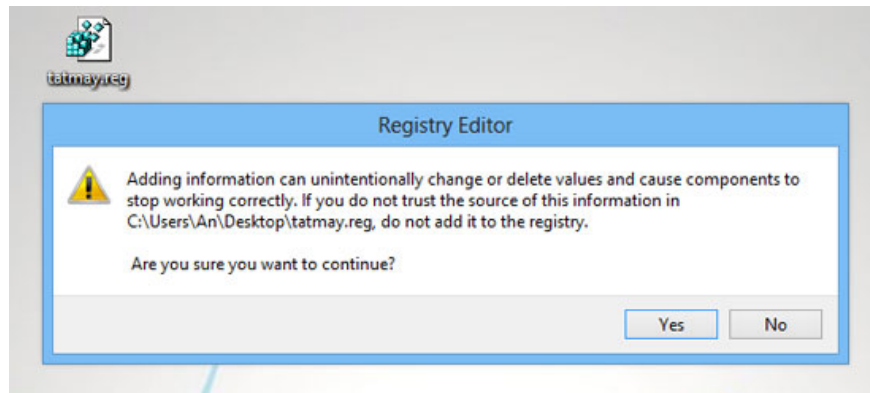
tatmay.reg

Registry Editor

Adding information can unintentionally change or delete values and cause components to stop working correctly. If you do not trust the source of this information in C:\Users\An\Desktop\tatmay.reg, do not add it to the registry.

Are you sure you want to continue?

Yes

No